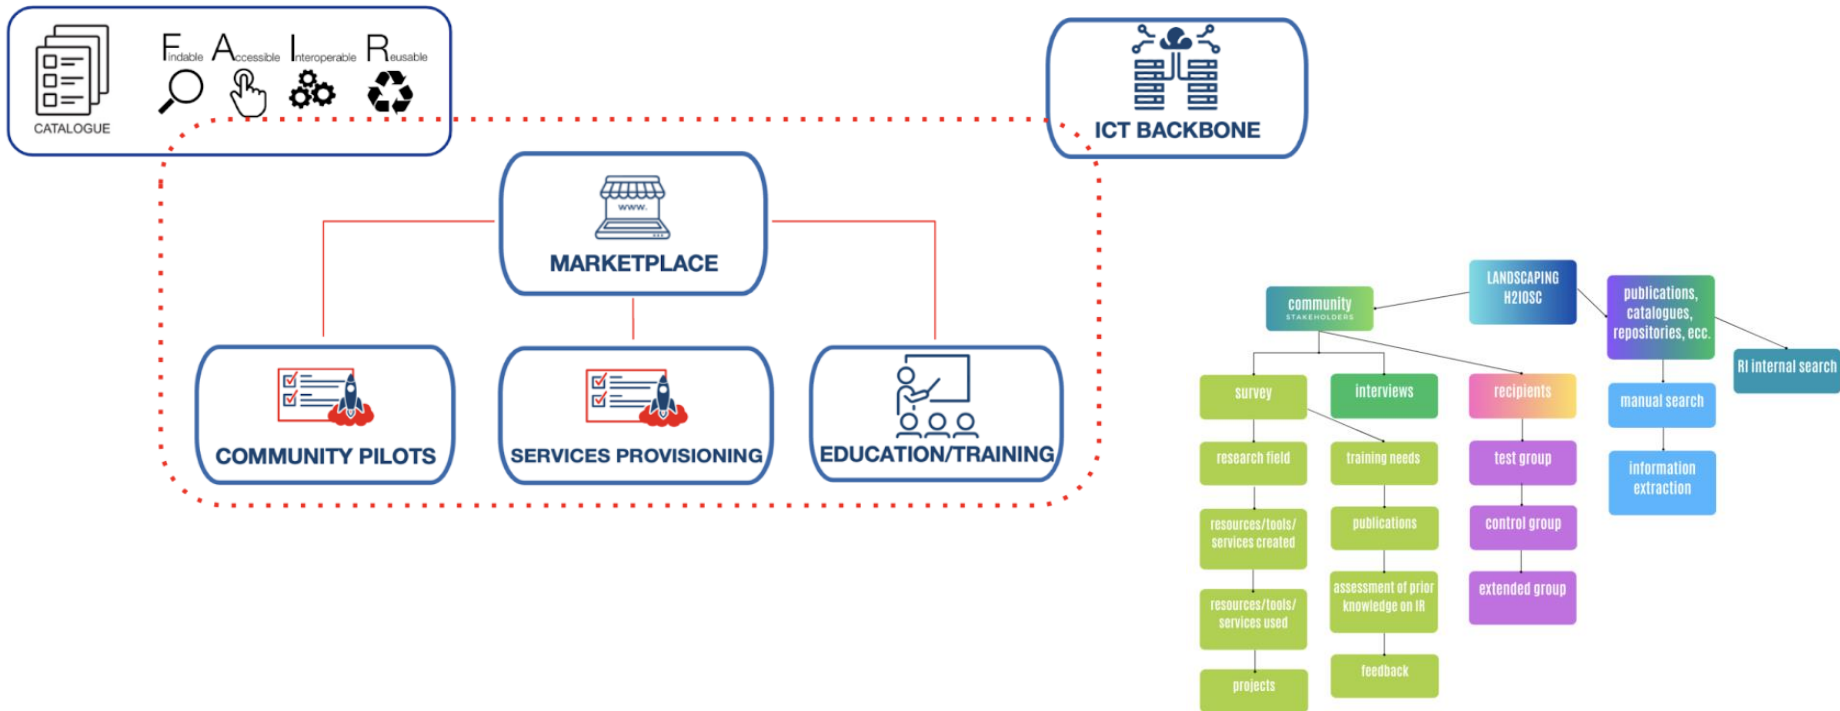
CATALOGUE

Findable Accessible Interoperable Reusable

ICT BACKBONE

www.

MARKETPLACE

COMMUNITY PILOTS

SERVICES PROVISIONING

EDUCATION/TRAINING

LANDSCAPING H2IOSC

community STAKEHOLDERS

publications, catalogues, repositories, ecc.

RI internal search

survey

interviews

recipients

manual search

research field

training needs

test group

information extraction

resources/tools/ services created

publications

control group

resources/tools/ services used

assessment of prior knowledge on IR

extended group

projects

feedback